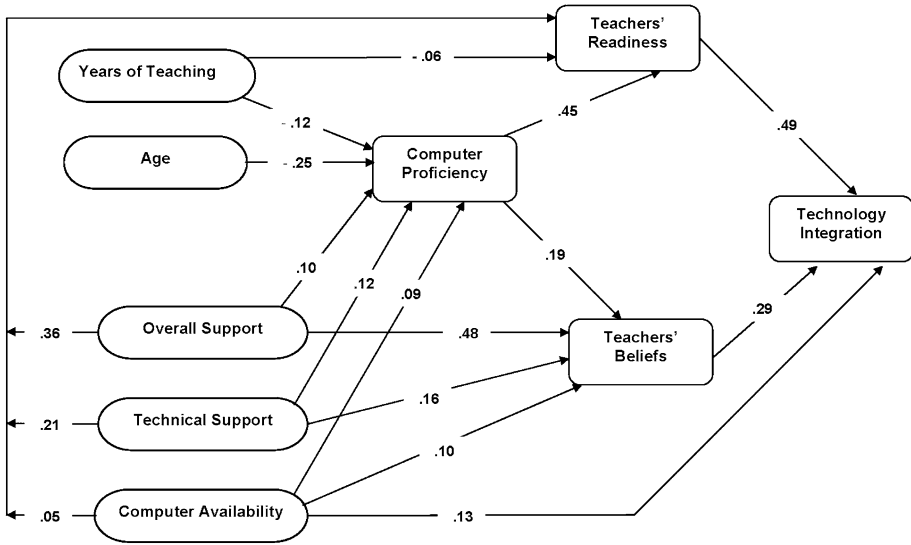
Teachers' Readiness

Years of Teaching

- .06

- .12

.45

.49

Age

- .25

Computer Proficiency

Technology Integration

.10

.12

.09

.19

.36

Overall Support

.48

Teachers' Beliefs

.29

.21

Technical Support

.16

.10

.05

Computer Availability

.13